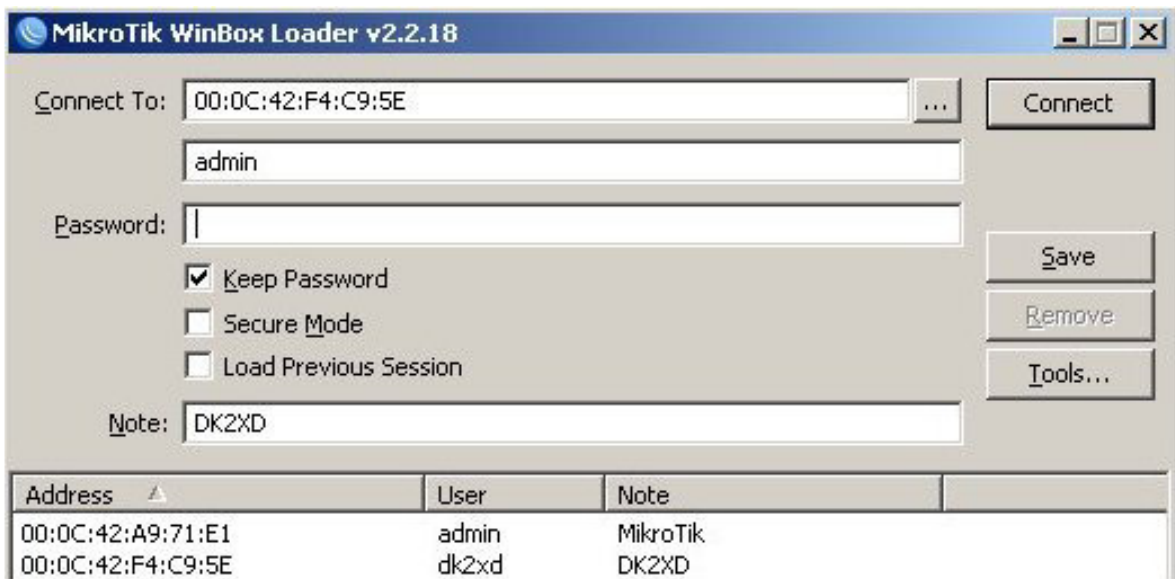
MikroTik WinBox Loader v2.2.18

Connect To: 00:0C:42:F4:C9:5E ... Connect

admin

Password:

Save

Keep Password

Secure Mode

Remove

Load Previous Session

Tools...

Note: DK2XD

| Address | User | Note |  |
|---|---|---|---|
| 00:0C:42:A9:71:E1 | admin | MikroTik |  |
| 00:0C:42:F4:C9:5E | dk2xd | DK2XD |  |